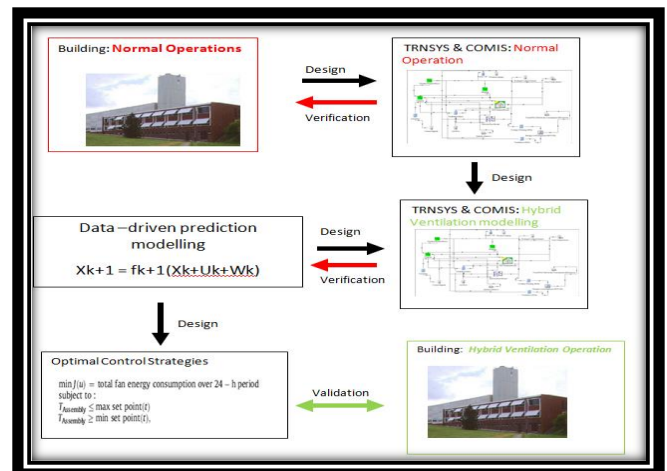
Building: Normal Operations

Design

Verification

TRNSYS & COMIS: Normal Operation

Design

Data –driven prediction modelling

Xk+1 = fk+1(Xk+Uk+Wk)

Design

Verification

TRNSYS & COMIS: Hybrid Ventilation modelling

Design

Optimal Control Strategies

$\min J(u)$ = total fan energy consumption over 24 – h period
subject to :
$T_{Assembly} \leq$ max set point$(t)$
$T_{Assembly} \geq$ min set point$(t)$.

Validation

Building: Hybrid Ventilation Operation